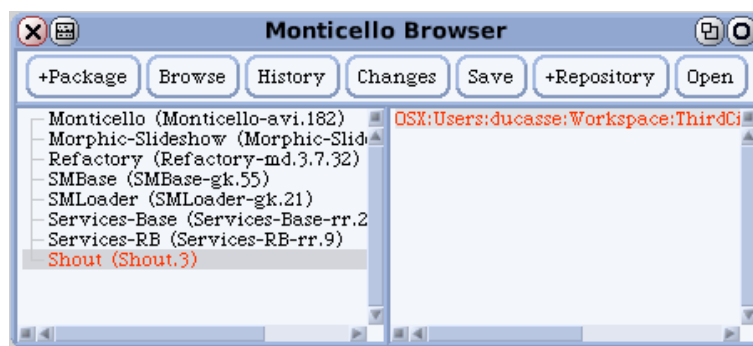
Monticello Browser

+Package Browse History Changes Save +Repository Open

Monticello (Monticello-avi.182)
Morphic-Slideshow (Morphic-Slid
Refactory (Refactory-md.3.7.32)
SMBase (SMBase-gk.55)
SMLoader (SMLoader-gk.21)
Services-Base (Services-Base-rr.2
Services-RB (Services-RB-rr.9)
Shout (Shout.3)

OSX:Users:ducasse:Workspace:ThirdCi